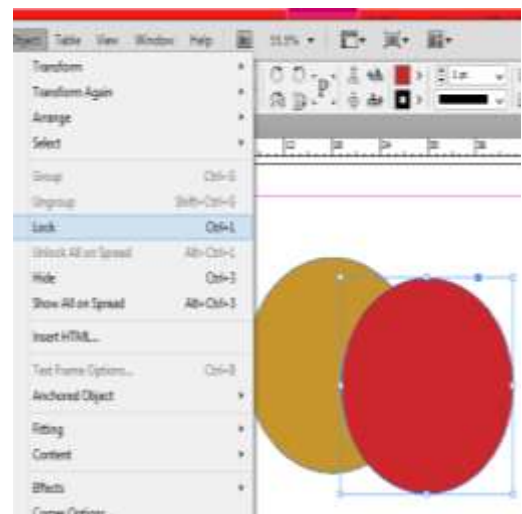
Object Table View Window Help 55.5%

Transform
Transform Again
Arrange
Select

Group Ctrl+G
Ungroup Shift+Ctrl+G
Lock Ctrl+L
Unlock All on Spread Alt+Ctrl+L
Hide Ctrl+3
Show All on Spread Alt+Ctrl+3

Insert HTML...

Text Frame Options... Ctrl+B
Anchored Object

Fitting
Content

Effects
Corner Options...